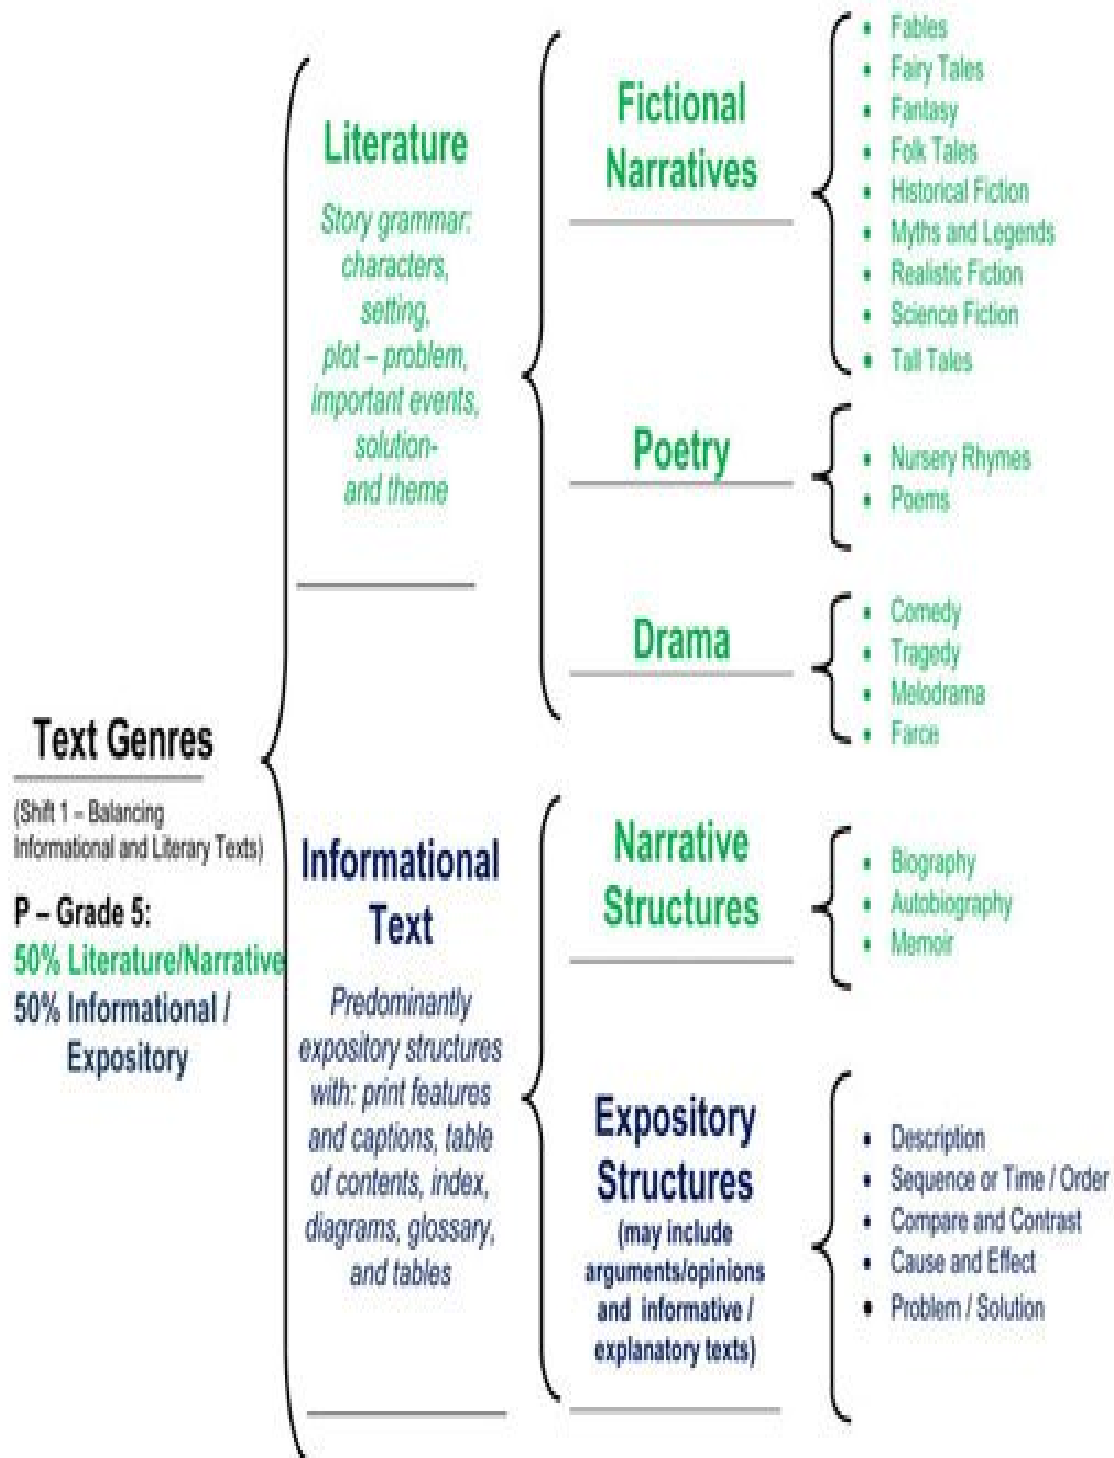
Text Genres

(Shift 1 – Balancing Informational and Literary Texts)

P – Grade 5:
50% Literature/Narrative
50% Informational / Expository

Literature

Story grammar: characters, setting, plot – problem, important events, solution- and theme

Fictional Narratives

- Fables
- Fairy Tales
- Fantasy
- Folk Tales
- Historical Fiction
- Myths and Legends
- Realistic Fiction
- Science Fiction
- Tall Tales

Poetry

- Nursery Rhymes
- Poems

Drama

- Comedy
- Tragedy
- Melodrama
- Farce

Informational Text

Predominantly expository structures with: print features and captions, table of contents, index, diagrams, glossary, and tables

Narrative Structures

- Biography
- Autobiography
- Memoir

Expository Structures

(may include arguments/opinions and informative / explanatory texts)

- Description
- Sequence or Time / Order
- Compare and Contrast
- Cause and Effect
- Problem / Solution